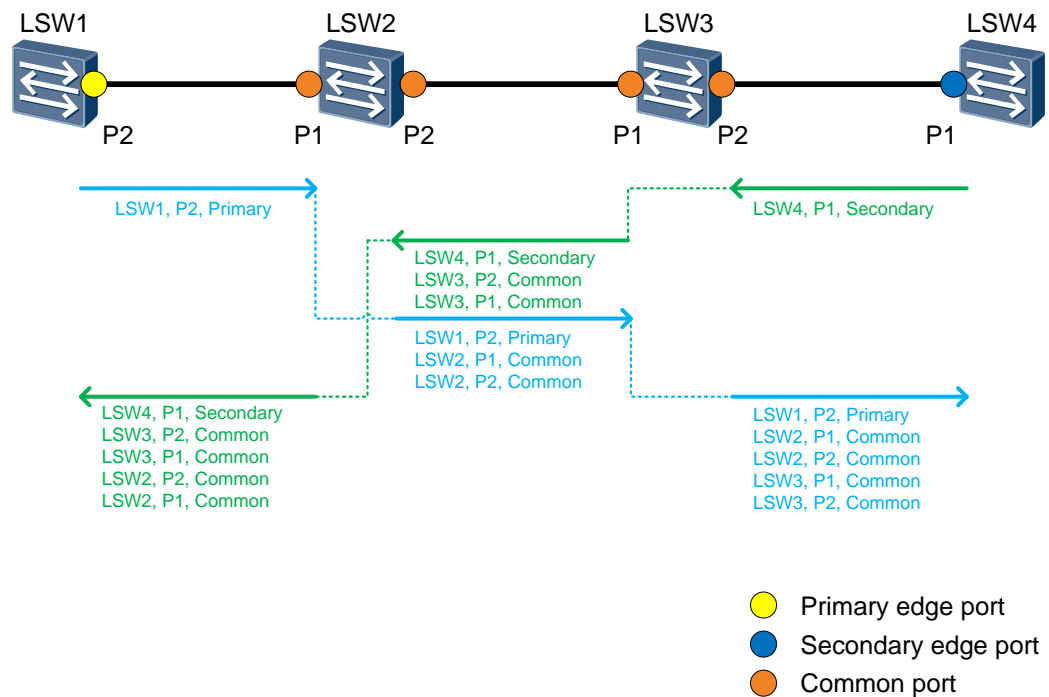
LSW1
LSW2
LSW3
LSW4

P2
P1
P2
P1
P2
P1

LSW1, P2, Primary

LSW4, P1, Secondary

LSW4, P1, Secondary
LSW3, P2, Common
LSW3, P1, Common

LSW1, P2, Primary
LSW2, P1, Common
LSW2, P2, Common

LSW4, P1, Secondary
LSW3, P2, Common
LSW3, P1, Common
LSW2, P2, Common
LSW2, P1, Common

LSW1, P2, Primary
LSW2, P1, Common
LSW2, P2, Common
LSW3, P1, Common
LSW3, P2, Common

Primary edge port
Secondary edge port
Common port